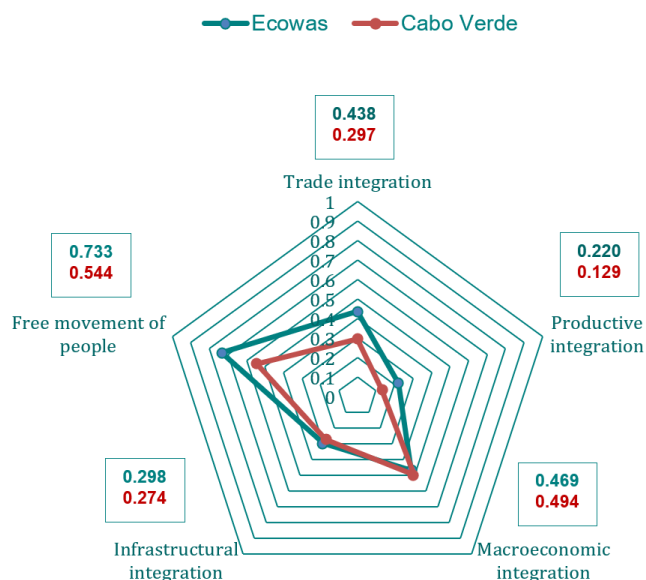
Ecowas
Cabo Verde

0.438
0.297

Trade integration

1
0.9
0.8
0.7
0.6
0.5
0.4
0.3
0.2
0.1
0

0.220
0.129

Productive integration

0.733
0.544

Free movement of people

0.298
0.274

Infrastructural integration

0.469
0.494

Macroeconomic integration